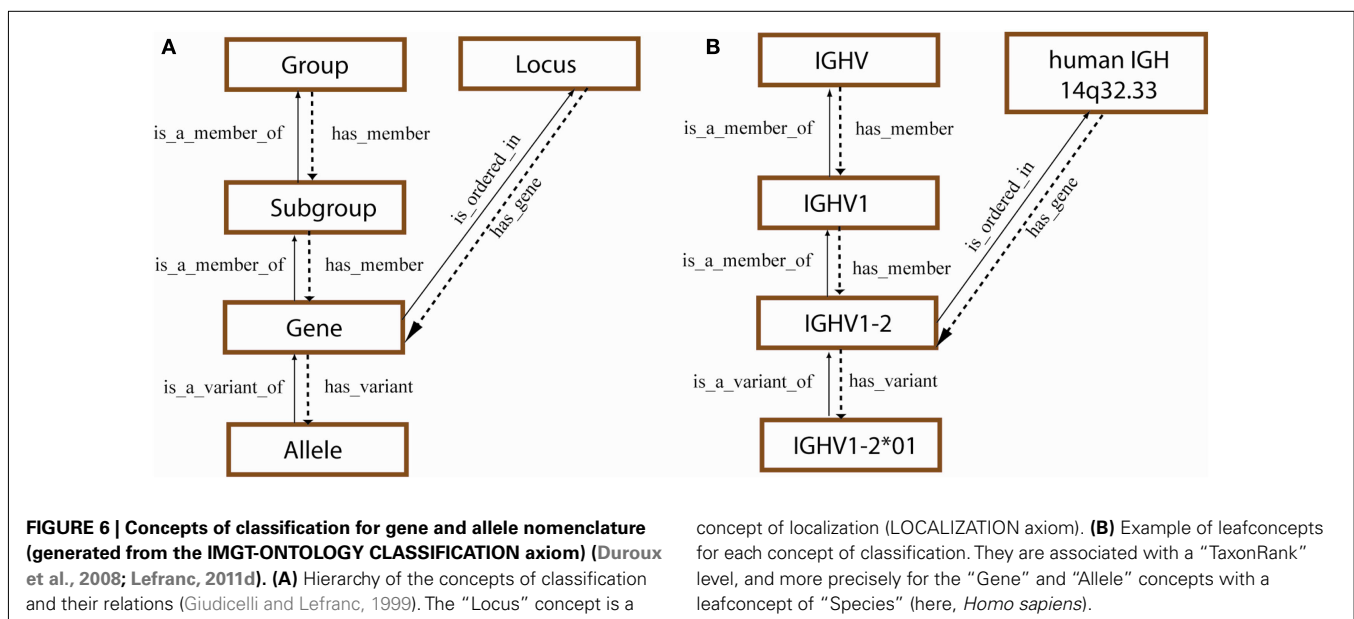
A

Group

Locus

is_a_member_of

has_member

Subgroup

is_ordered_in

has_gene

is_a_member_of

has_member

Gene

is_a_variant_of

has_variant

Allele

B

IGHV

human IGH 14q32.33

is_a_member_of

has_member

IGHV1

is_ordered_in

has_gene

is_a_member_of

has_member

IGHV1-2

is_a_variant_of

has_variant

IGHV1-2*01

**FIGURE 6 | Concepts of classification for gene and allele nomenclature (generated from the IMGT-ONTOLOGY CLASSIFICATION axiom) (Duroux et al., 2008; Lefranc, 2011d). (A)** Hierarchy of the concepts of classification and their relations (Giudicelli and Lefranc, 1999). The "Locus" concept is a concept of localization (LOCALIZATION axiom). **(B)** Example of leafconcepts for each concept of classification. They are associated with a "TaxonRank" level, and more precisely for the "Gene" and "Allele" concepts with a leafconcept of "Species" (here, *Homo sapiens*).